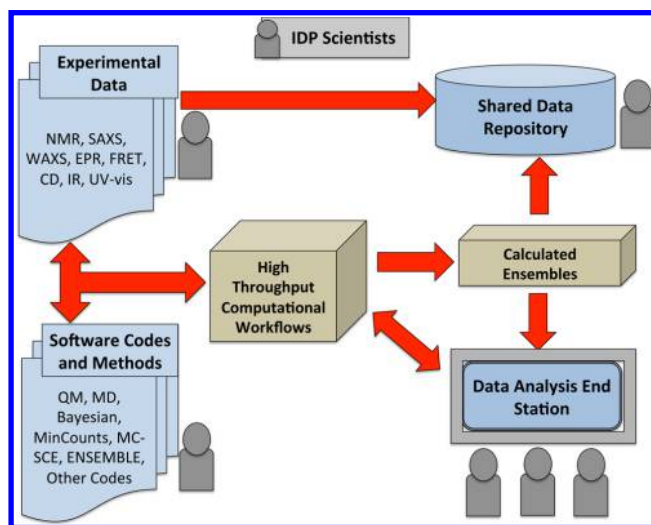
IDP Scientists

Experimental Data

NMR, SAXS, WAXS, EPR, FRET, CD, IR, UV-vis

Shared Data Repository

High Throughput Computational Workflows

Calculated Ensembles

Software Codes and Methods

QM, MD, Bayesian, MinCounts, MC-SCE, ENSEMBLE, Other Codes

Data Analysis End Station